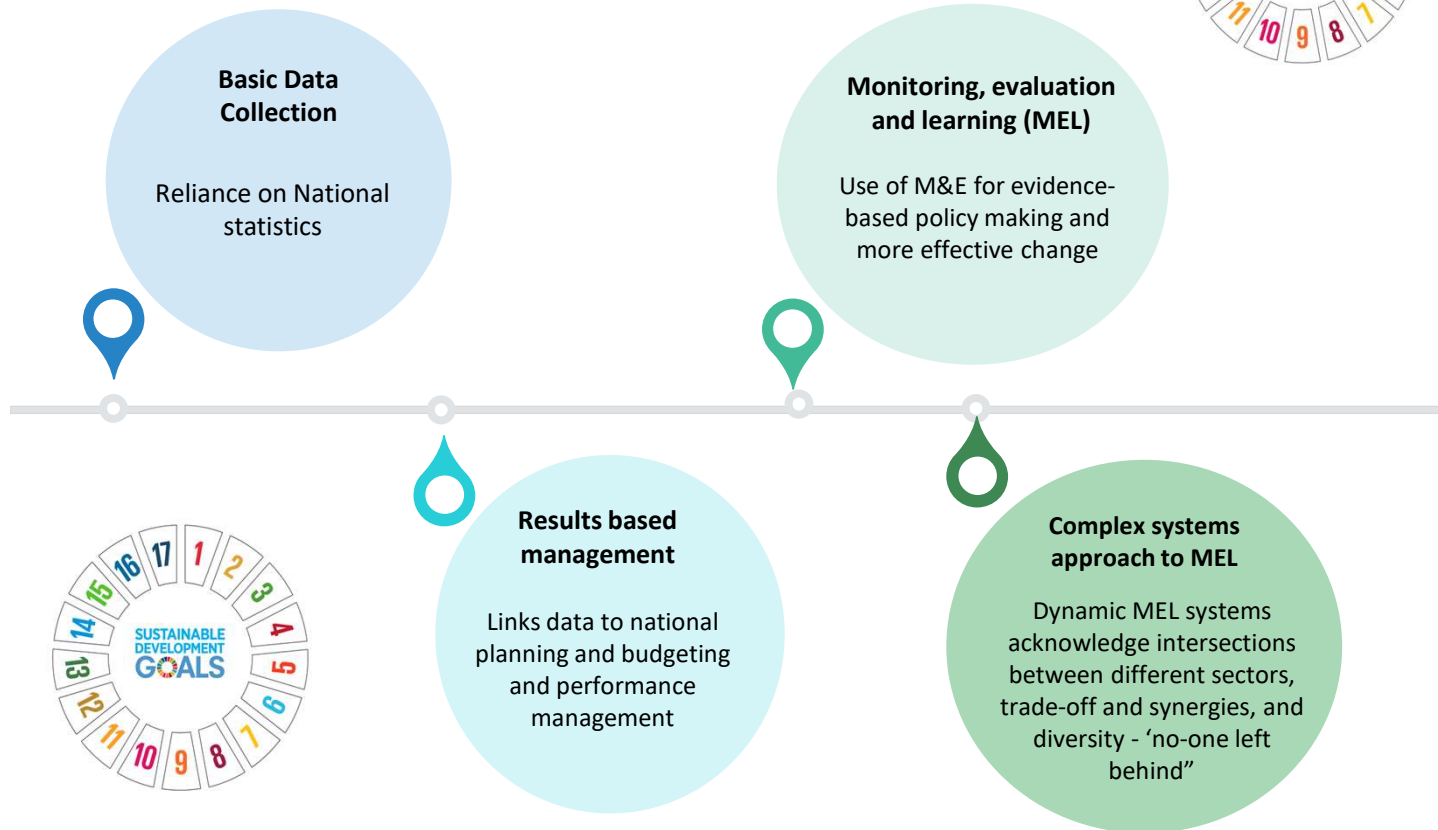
11 10 9 8 7

**Basic Data Collection**

Reliance on National statistics

**Monitoring, evaluation and learning (MEL)**

Use of M&E for evidence-based policy making and more effective change

16 17 1 2 3 4 5 6 7 8 9 10 11 12 13 14 15

SUSTAINABLE DEVELOPMENT GOALS

**Results based management**

Links data to national planning and budgeting and performance management

**Complex systems approach to MEL**

Dynamic MEL systems acknowledge intersections between different sectors, trade-off and synergies, and diversity - 'no-one left behind"